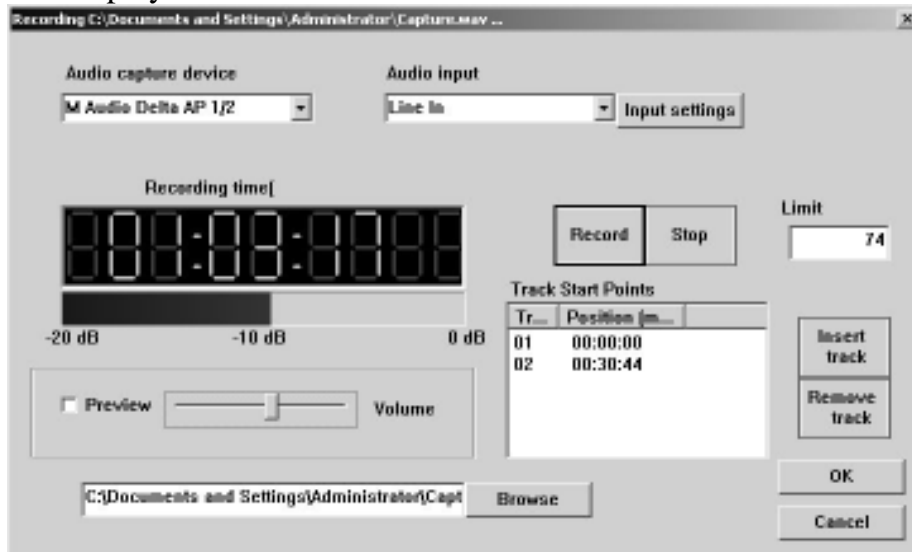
Recording C:\Documents and Settings\Administrator\Capture.wav ...

×

Audio capture device

M Audio Delta AP 1/2

Audio input

Line In

Input settings

Recording time[

00:03:33

-20 dB

-10 dB

0 dB

Record

Stop

Limit

74

Track Start Points

| Tr... | Position (m... |
|---|---|
| 01 | 00:00:00 |
| 02 | 00:30:44 |

Insert track

Remove track

Preview

Volume

C:\Documents and Settings\Administrator\Capt

Browse

OK

Cancel